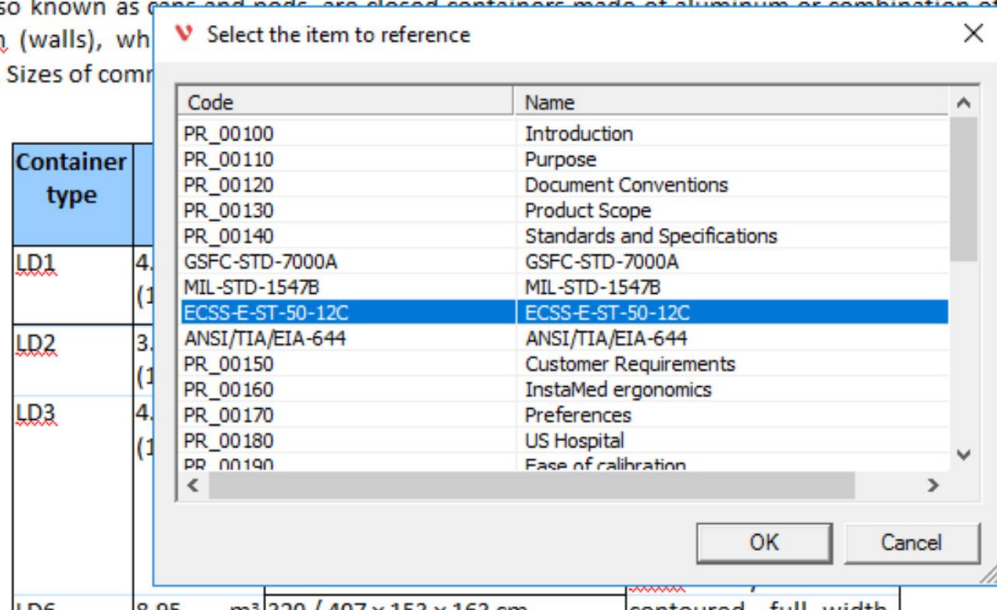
so known as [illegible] are closed containers made of aluminum or combination of
n (walls), wh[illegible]
Sizes of com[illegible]

| Container type | |
|---|---|
| LD1 | 4. (1 |
| LD2 | 3. (1 |
| LD3 | 4. (1 |
| LD6 | 8.95 m³ 320 / 407 x 153 x 163 cm contoured full width |

Select the item to reference

| Code | Name |
|---|---|
| PR_00100 | Introduction |
| PR_00110 | Purpose |
| PR_00120 | Document Conventions |
| PR_00130 | Product Scope |
| PR_00140 | Standards and Specifications |
| GSFC-STD-7000A | GSFC-STD-7000A |
| MIL-STD-1547B | MIL-STD-1547B |
| ECSS-E-ST-50-12C | ECSS-E-ST-50-12C |
| ANSI/TIA/EIA-644 | ANSI/TIA/EIA-644 |
| PR_00150 | Customer Requirements |
| PR_00160 | InstaMed ergonomics |
| PR_00170 | Preferences |
| PR_00180 | US Hospital |
| PR_00190 | Ease of calibration |

OK Cancel